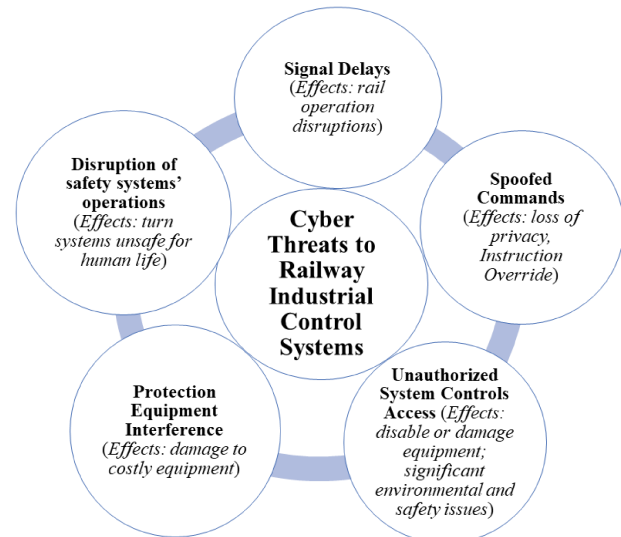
Signal Delays (Effects: rail operation disruptions)

Spoofed Commands (Effects: loss of privacy, Instruction Override)

Cyber Threats to Railway Industrial Control Systems

Disruption of safety systems' operations (Effects: turn systems unsafe for human life)

Protection Equipment Interference (Effects: damage to costly equipment)

Unauthorized System Controls Access (Effects: disable or damage equipment; significant environmental and safety issues)